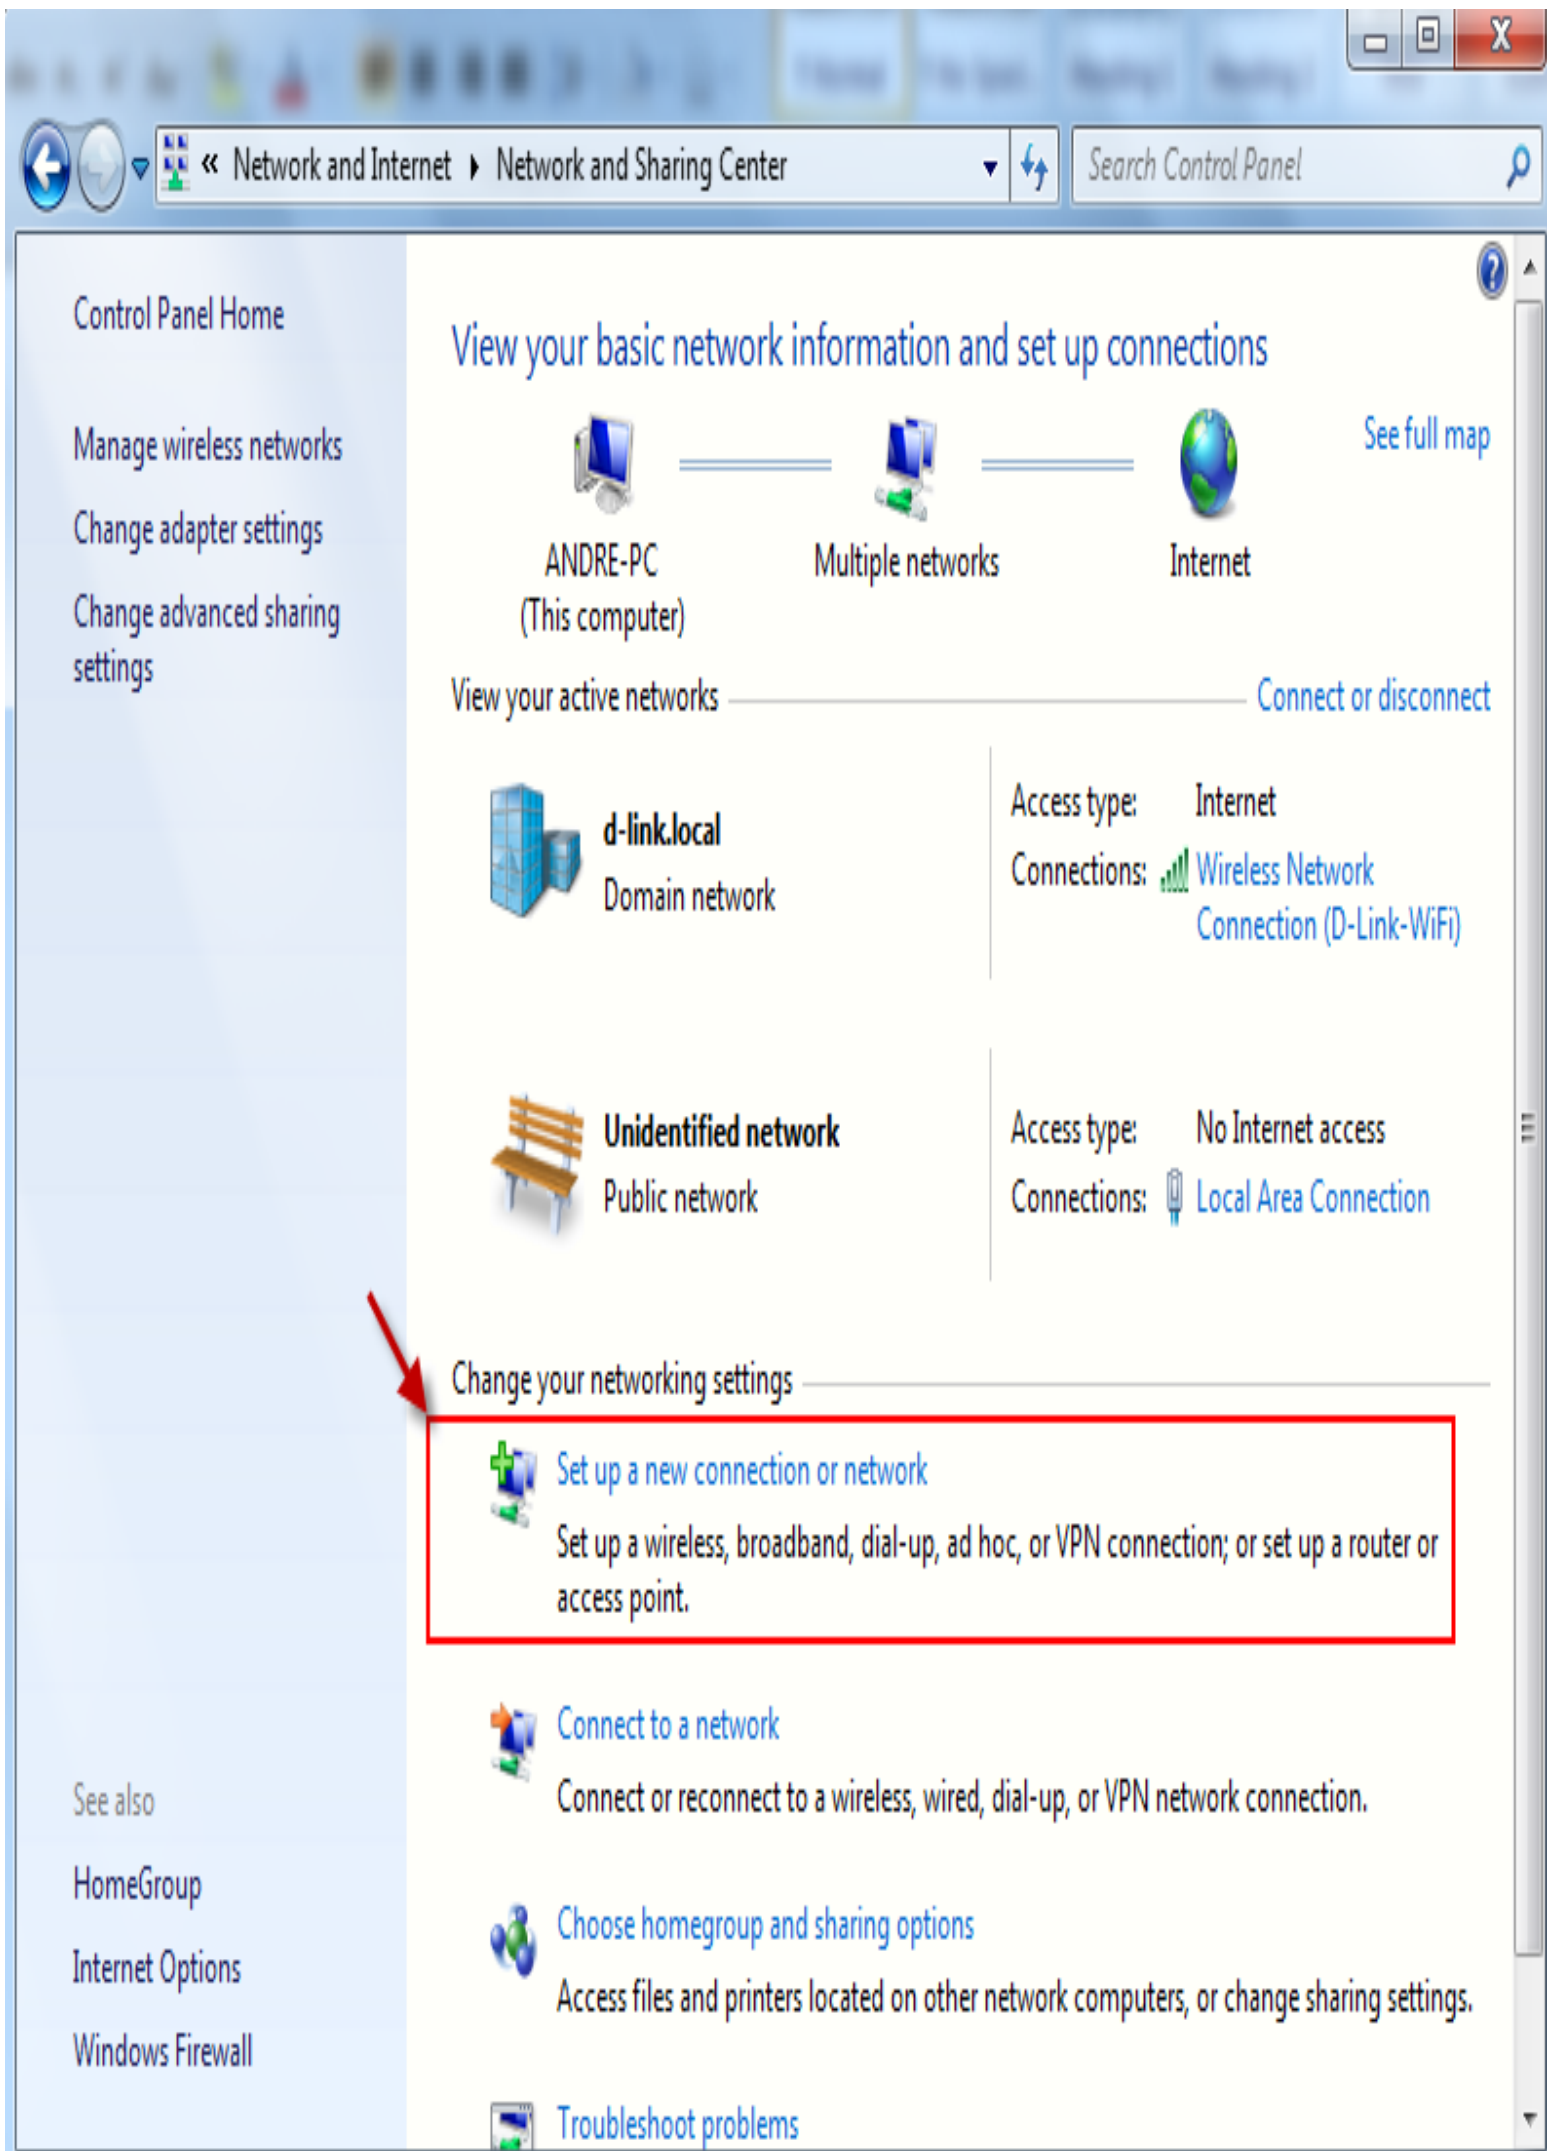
« Network and Internet ▸ Network and Sharing Center

Search Control Panel

Control Panel Home

Manage wireless networks

Change adapter settings

Change advanced sharing settings

View your basic network information and set up connections

See full map

ANDRE-PC
(This computer)

Multiple networks

Internet

View your active networks

Connect or disconnect

d-link.local
Domain network

Access type: Internet
Connections: Wireless Network Connection (D-Link-WiFi)

Unidentified network
Public network

Access type: No Internet access
Connections: Local Area Connection

Change your networking settings

Set up a new connection or network
Set up a wireless, broadband, dial-up, ad hoc, or VPN connection; or set up a router or access point.

Connect to a network
Connect or reconnect to a wireless, wired, dial-up, or VPN network connection.

Choose homegroup and sharing options
Access files and printers located on other network computers, or change sharing settings.

Troubleshoot problems

See also

HomeGroup

Internet Options

Windows Firewall